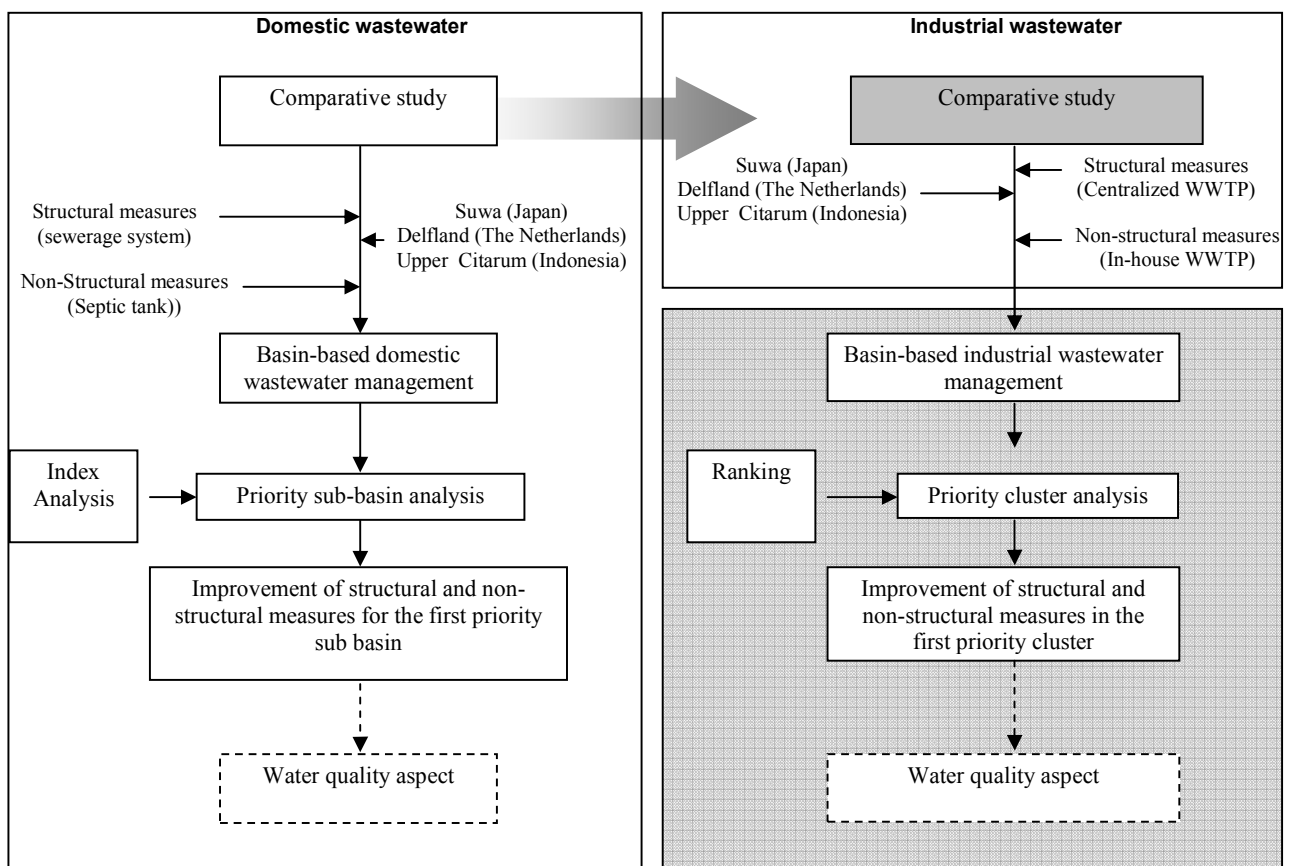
Domestic wastewater

Comparative study

Structural measures (sewerage system)

Suwa (Japan)
Delfland (The Netherlands)
Upper Citarum (Indonesia)

Non-Structural measures (Septic tank))

Basin-based domestic wastewater management

Index Analysis

Priority sub-basin analysis

Improvement of structural and non-structural measures for the first priority sub basin

Water quality aspect

Industrial wastewater

Comparative study

Suwa (Japan)
Delfland (The Netherlands)
Upper Citarum (Indonesia)

Structural measures (Centralized WWTP)

Non-structural measures (In-house WWTP)

Basin-based industrial wastewater management

Ranking

Priority cluster analysis

Improvement of structural and non-structural measures in the first priority cluster

Water quality aspect